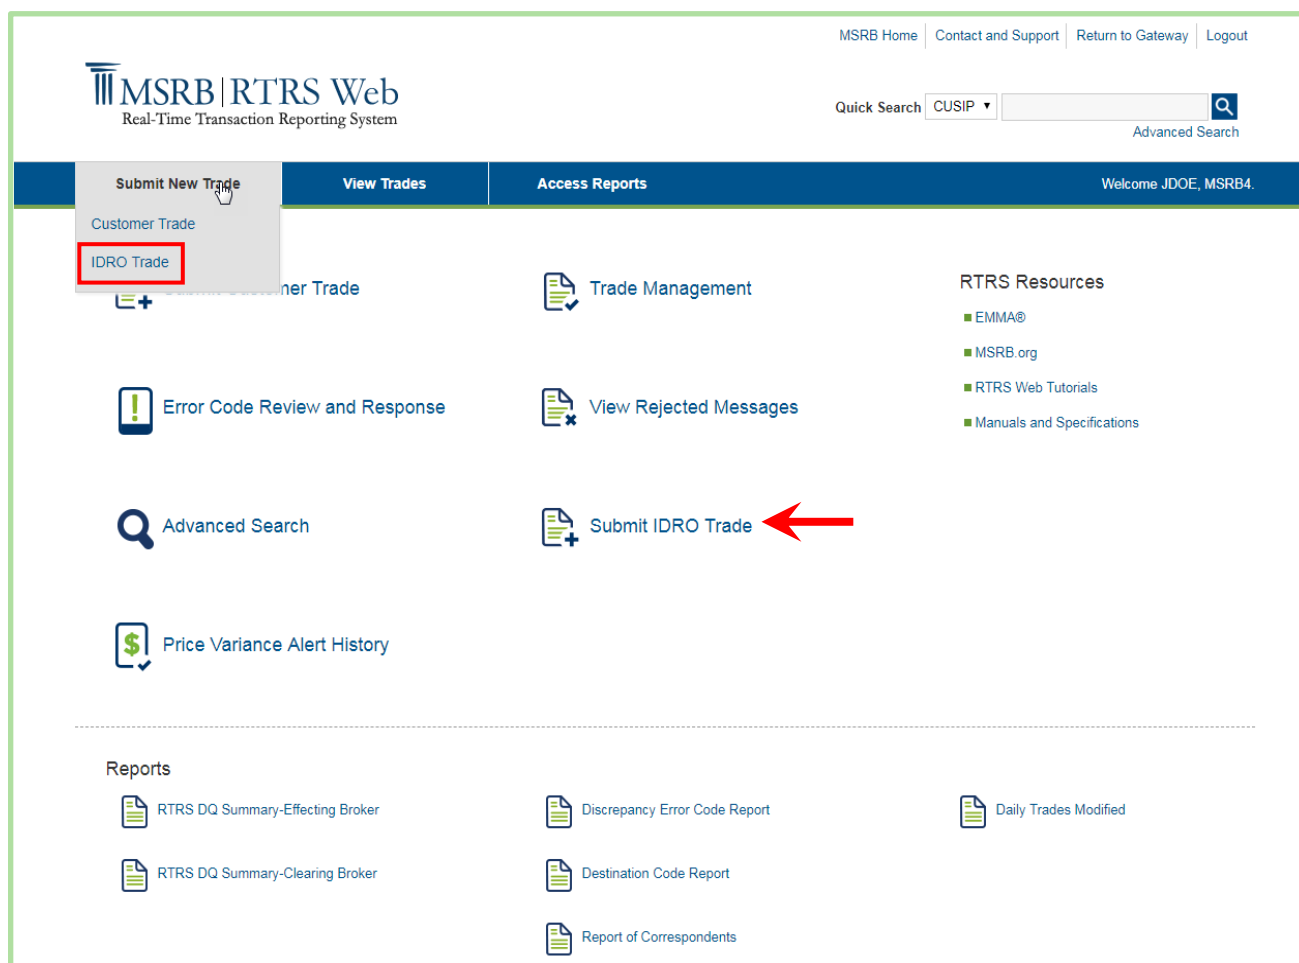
MSRB Home | Contact and Support | Return to Gateway | Logout

MSRB | RTRS Web
Real-Time Transaction Reporting System

Quick Search CUSIP ▾

Advanced Search

Submit New Trade | View Trades | Access Reports | Welcome JDOE, MSRB4.

Customer Trade
IDRO Trade

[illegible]ner Trade

Trade Management

RTRS Resources
EMMA®
MSRB.org
RTRS Web Tutorials
Manuals and Specifications

Error Code Review and Response

View Rejected Messages

Advanced Search

Submit IDRO Trade

Price Variance Alert History

Reports

RTRS DQ Summary-Effecting Broker

Discrepancy Error Code Report

Daily Trades Modified

RTRS DQ Summary-Clearing Broker

Destination Code Report

Report of Correspondents